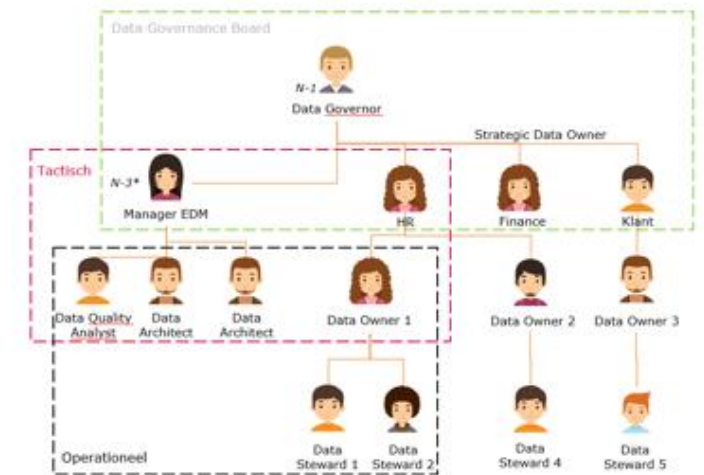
Data Governance Board

N-1
Data Governor

Strategic Data Owner

Tactisch

N-3*
Manager EDM

HR

Finance

Klant

Data Quality Analyst

Data Architect

Data Architect

Data Owner 1

Data Owner 2

Data Owner 3

Data Steward 1

Data Steward 2

Data Steward 4

Data Steward 5

Operationeel